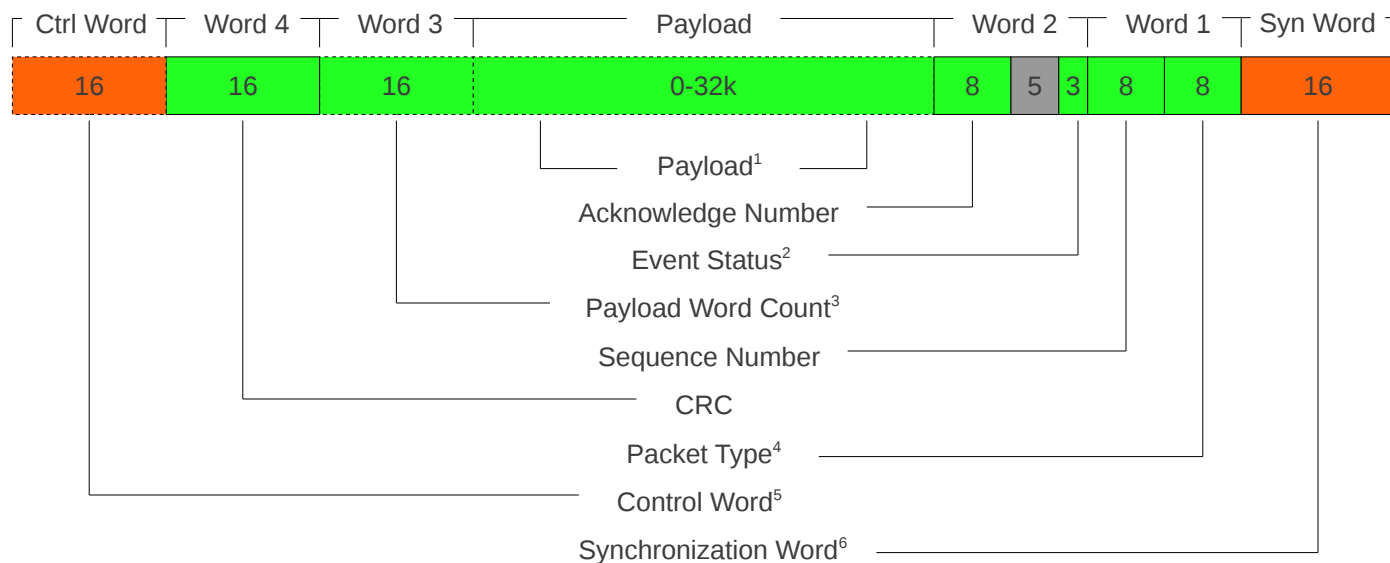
Ctrl Word | Word 4 | Word 3 | Payload | Word 2 | Word 1 | Syn Word

| 16 | 16 | 16 | 0-32k | 8 | 5 | 3 | 8 | 8 | 16 |
|---|---|---|---|---|---|---|---|---|---|

Payload$^1$
Acknowledge Number
Event Status$^2$
Payload Word Count$^3$
Sequence Number
CRC
Packet Type$^4$
Control Word$^5$
Synchronization Word$^6$